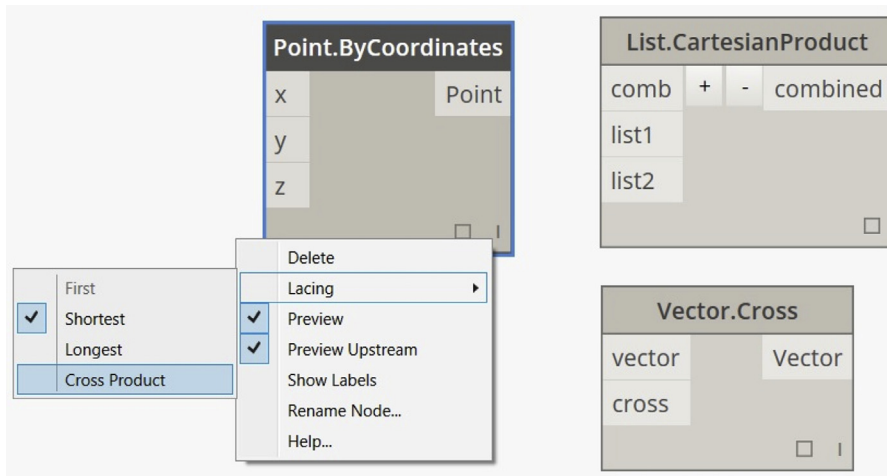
Point.ByCoordinates
x
y
z
Point

List.CartesianProduct
comb
+
-
combined
list1
list2

Delete
Lacing
Preview
Preview Upstream
Show Labels
Rename Node...
Help...

First
Shortest
Longest
Cross Product

Vector.Cross
vector
cross
Vector